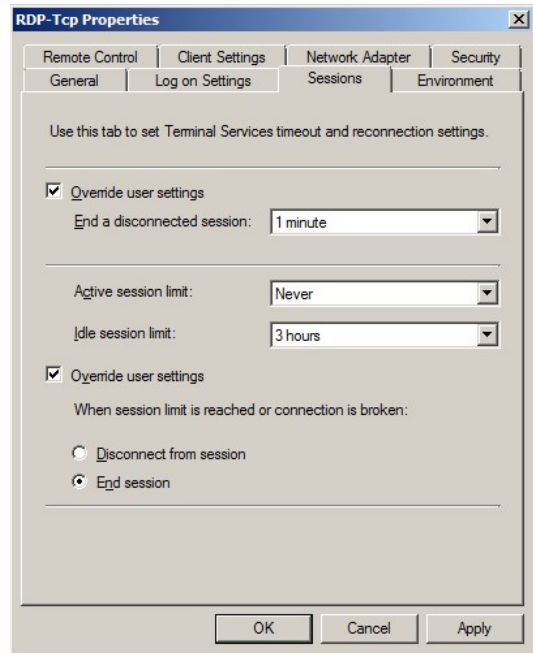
RDP-Tcp Properties

Remote Control | Client Settings | Network Adapter | Security
General | Log on Settings | Sessions | Environment

Use this tab to set Terminal Services timeout and reconnection settings.

Override user settings

End a disconnected session: 1 minute

Active session limit: Never

Idle session limit: 3 hours

Override user settings

When session limit is reached or connection is broken:

Disconnect from session

End session

OK Cancel Apply